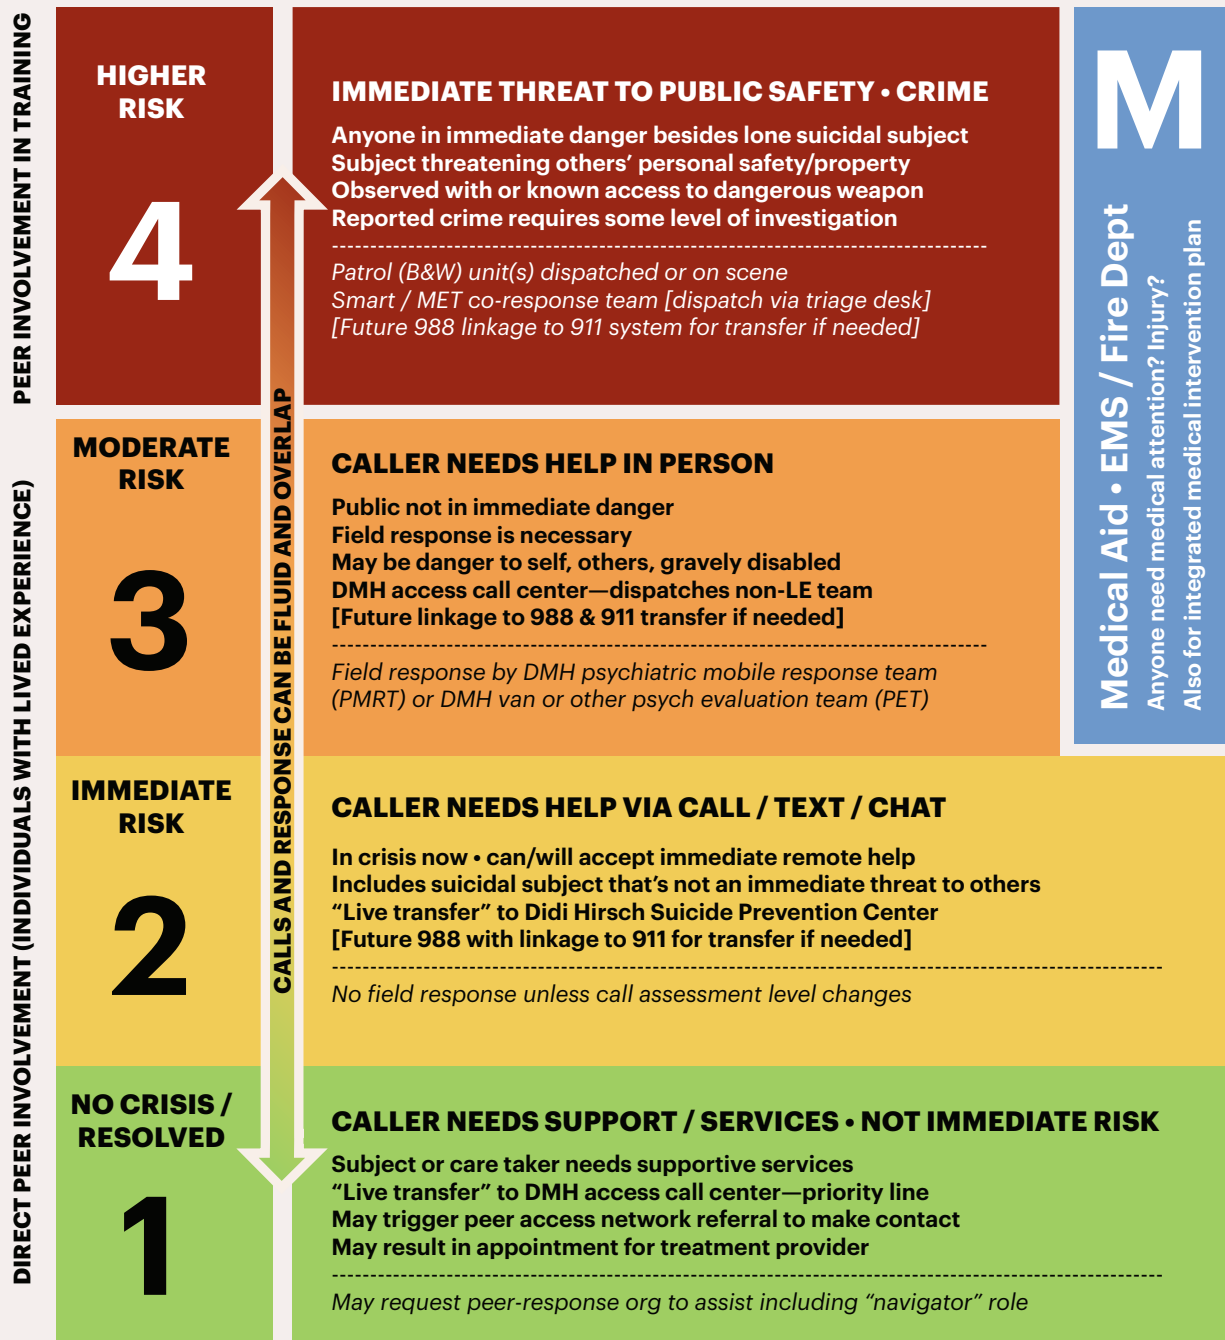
PEER INVOLVEMENT IN TRAINING

DIRECT PEER INVOLVEMENT (INDIVIDUALS WITH LIVED EXPERIENCE)

HIGHER RISK

4

IMMEDIATE THREAT TO PUBLIC SAFETY • CRIME

Anyone in immediate danger besides lone suicidal subject
Subject threatening others' personal safety/property
Observed with or known access to dangerous weapon
Reported crime requires some level of investigation

Patrol (B&W) unit(s) dispatched or on scene
Smart / MET co-response team [dispatch via triage desk]
[Future 988 linkage to 911 system for transfer if needed]

M

Medical Aid • EMS / Fire Dept
Anyone need medical attention? Injury?
Also for integrated medical intervention plan

MODERATE RISK

3

CALLER NEEDS HELP IN PERSON

Public not in immediate danger
Field response is necessary
May be danger to self, others, gravely disabled
DMH access call center—dispatches non-LE team
[Future linkage to 988 & 911 transfer if needed]

Field response by DMH psychiatric mobile response team (PMRT) or DMH van or other psych evaluation team (PET)

CALLS AND RESPONSE CAN BE FLUID AND OVERLAP

IMMEDIATE RISK

2

CALLER NEEDS HELP VIA CALL / TEXT / CHAT

In crisis now • can/will accept immediate remote help
Includes suicidal subject that's not an immediate threat to others
“Live transfer” to Didi Hirsch Suicide Prevention Center
[Future 988 with linkage to 911 for transfer if needed]

No field response unless call assessment level changes

NO CRISIS / RESOLVED

1

CALLER NEEDS SUPPORT / SERVICES • NOT IMMEDIATE RISK

Subject or care taker needs supportive services
“Live transfer” to DMH access call center—priority line
May trigger peer access network referral to make contact
May result in appointment for treatment provider

May request peer-response org to assist including “navigator” role